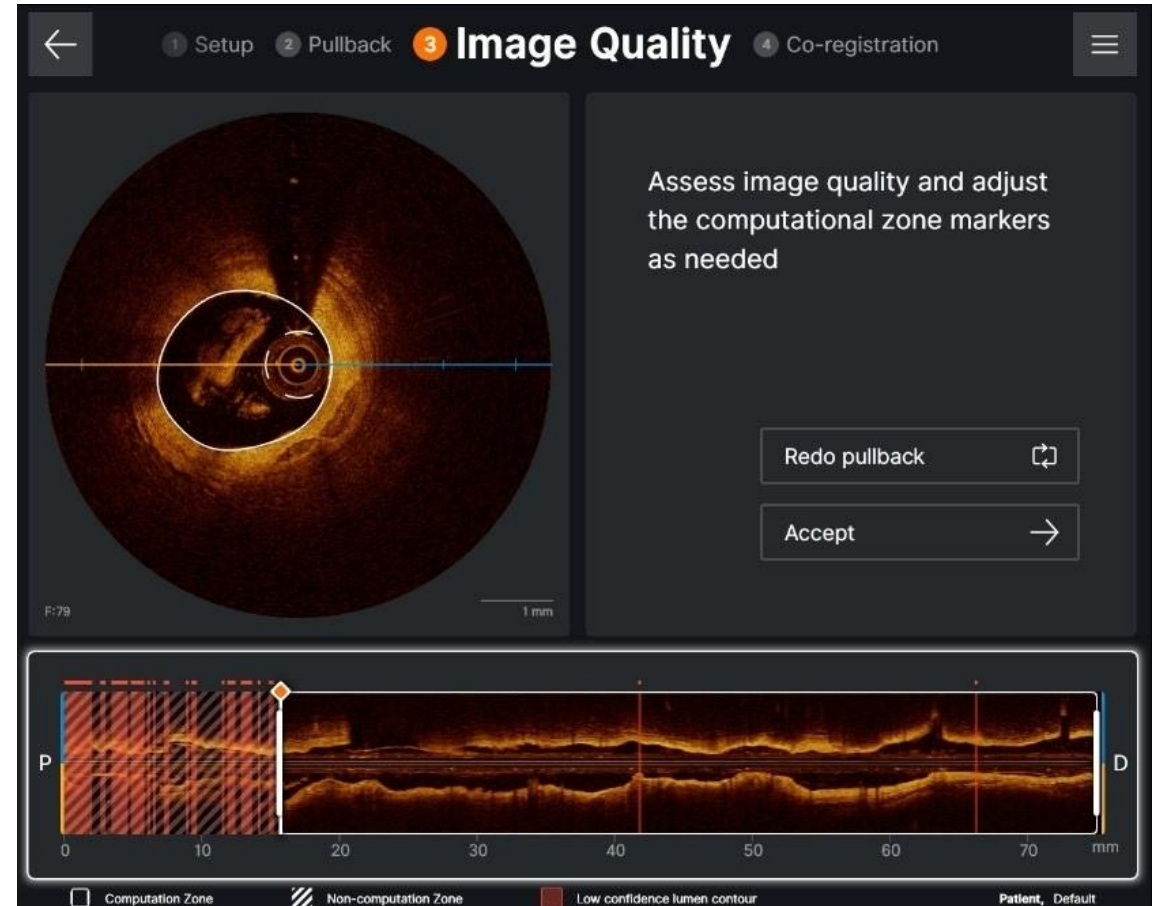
1 Setup 2 Pullback 3 Image Quality 4 Co-registration

F:79

1 mm

Assess image quality and adjust the computational zone markers as needed

Redo pullback

Accept

P

D

0 10 20 30 40 50 60 70 mm

Computation Zone Non-computation Zone Low confidence lumen contour

Patient, Default